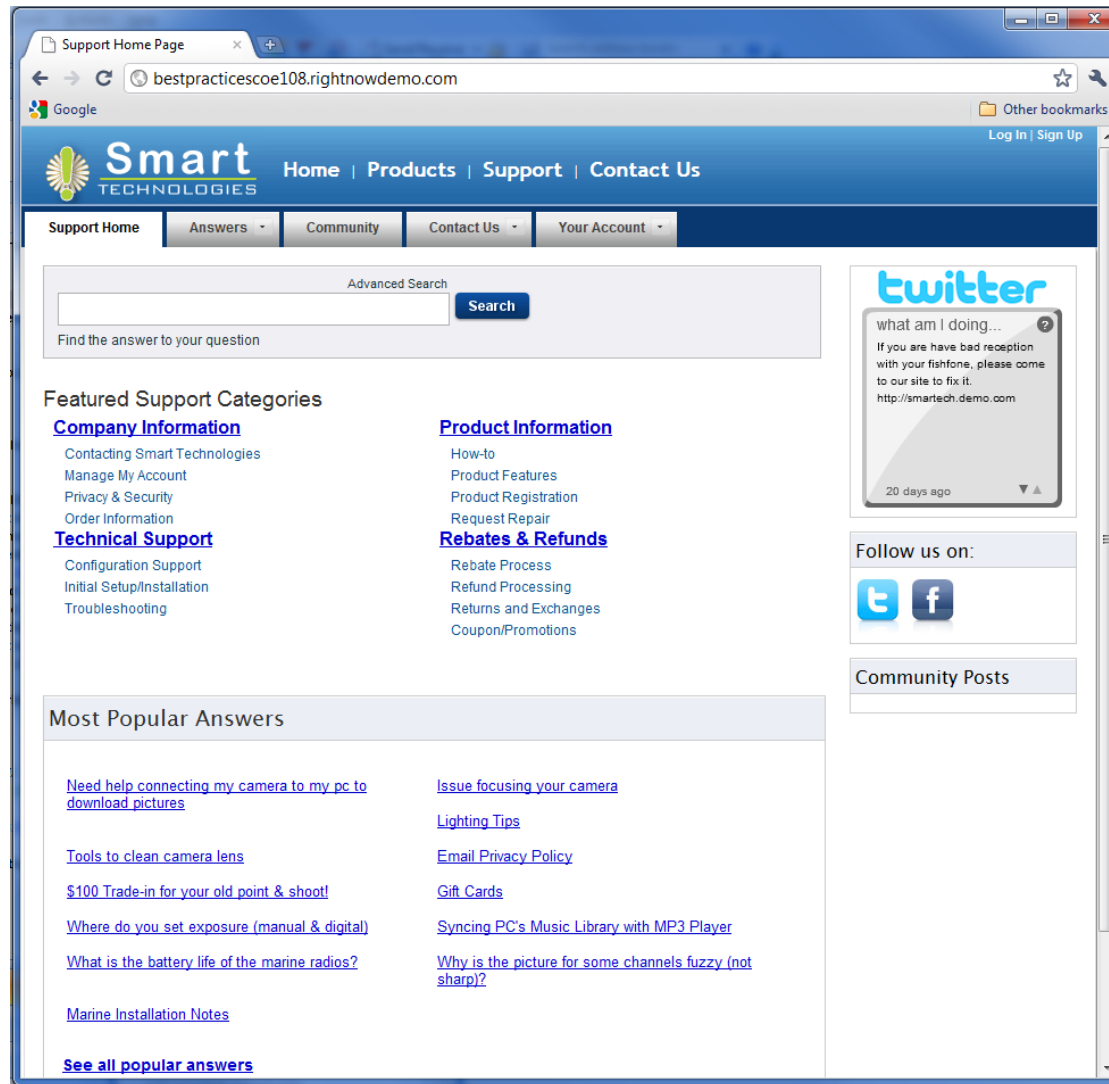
Support Home Page ×

bestpracticescoe108.rightnowdemo.com

Google

Other bookmarks

Log In | Sign Up

Smart TECHNOLOGIES

Home | Products | Support | Contact Us

Support Home | Answers | Community | Contact Us | Your Account

Advanced Search

Search

Find the answer to your question

Featured Support Categories

Company Information
Contacting Smart Technologies
Manage My Account
Privacy & Security
Order Information

Technical Support
Configuration Support
Initial Setup/Installation
Troubleshooting

Product Information
How-to
Product Features
Product Registration
Request Repair

Rebates & Refunds
Rebate Process
Refund Processing
Returns and Exchanges
Coupon/Promotions

twitter

what am I doing...

If you are have bad reception with your fishfone, please come to our site to fix it. http://smartech.demo.com

20 days ago

Follow us on:

Community Posts

Most Popular Answers

Need help connecting my camera to my pc to download pictures

Tools to clean camera lens

$100 Trade-in for your old point & shoot!

Where do you set exposure (manual & digital)

What is the battery life of the marine radios?

Marine Installation Notes

Issue focusing your camera

Lighting Tips

Email Privacy Policy

Gift Cards

Syncing PC's Music Library with MP3 Player

Why is the picture for some channels fuzzy (not sharp)?

See all popular answers